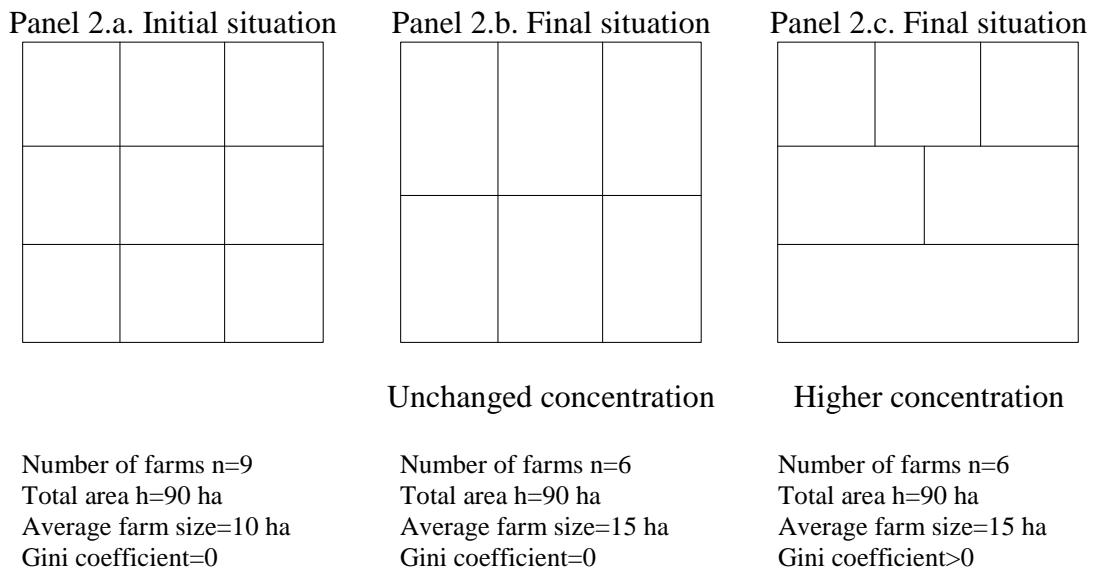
Panel 2.a. Initial situation

Number of farms n=9
Total area h=90 ha
Average farm size=10 ha
Gini coefficient=0

Panel 2.b. Final situation

Unchanged concentration

Number of farms n=6
Total area h=90 ha
Average farm size=15 ha
Gini coefficient=0

Panel 2.c. Final situation

Higher concentration

Number of farms n=6
Total area h=90 ha
Average farm size=15 ha
Gini coefficient>0